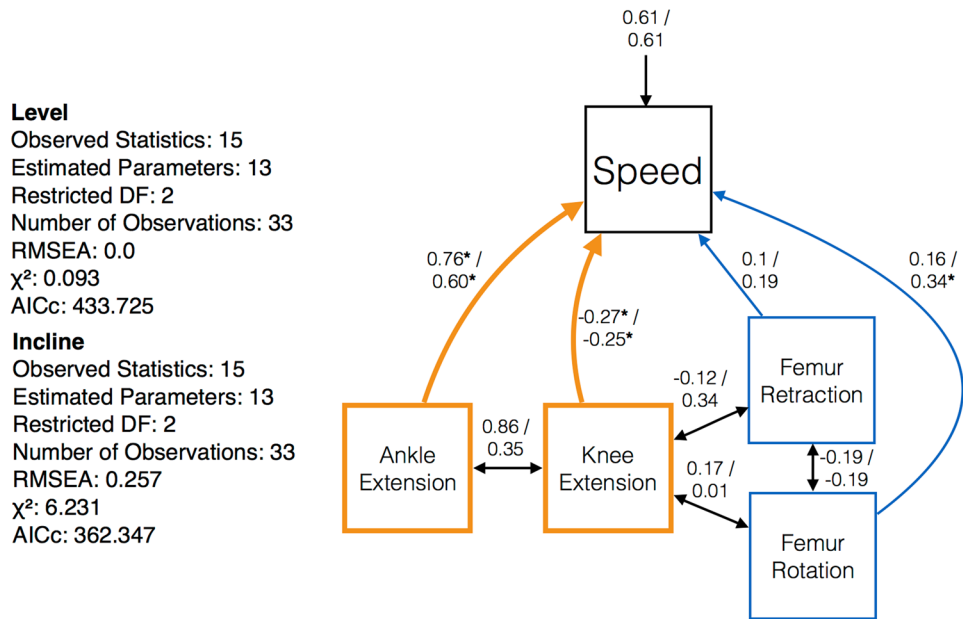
**Level**
Observed Statistics: 15
Estimated Parameters: 13
Restricted DF: 2
Number of Observations: 33
RMSEA: 0.0
$\chi^2$: 0.093
AICc: 433.725

**Incline**
Observed Statistics: 15
Estimated Parameters: 13
Restricted DF: 2
Number of Observations: 33
RMSEA: 0.257
$\chi^2$: 6.231
AICc: 362.347

0.61 / 0.61

Speed

0.76* / 0.60*

-0.27* / -0.25*

0.1 / 0.19

0.16 / 0.34*

-0.12 / 0.34

Femur Retraction

Ankle Extension

0.86 / 0.35

Knee Extension

-0.19 / -0.19

0.17 / 0.01

Femur Rotation